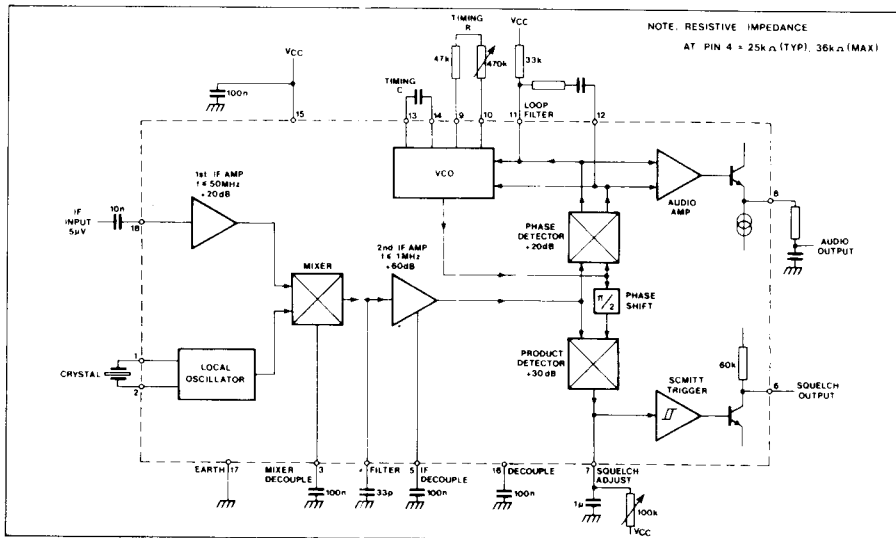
NOTE. RESISTIVE IMPEDANCE
AT PIN 4 = 25k $\Omega$ (TYP). 36k $\Omega$ (MAX)

TIMING
R
47k
470k
VCC
33k
VCC
100n
15
TIMING
C
13
14
9
10
11
LOOP
FILTER
12
VCO
AUDIO
AMP
8
AUDIO
OUTPUT
1st IF AMP
1.6-50MHz
+20dB
IF
INPUT
5µV
10n
18
PHASE
DETECTOR
+20dB
2nd IF AMP
1.6-1MHz
+60dB
MIXER
$\pi/2$
PHASE
SHIFT
1
CRYSTAL
2
LOCAL
OSCILLATOR
PRODUCT
DETECTOR
+30dB
60k
SCHMITT
TRIGGER
6
SQUELCH
OUTPUT
EARTH 17
MIXER
DECOUPLE
3
100n
4 FILTER
33p
5 IF
DECOUPLE
100n
16 DECOUPLE
100n
7 SQUELCH
ADJUST
1µ
100k
VCC